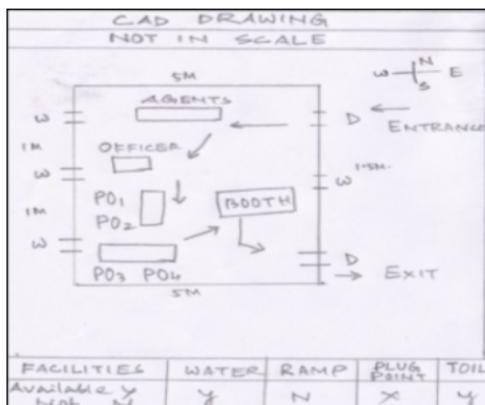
CAD DRAWING
NOT IN SCALE

5M

W N E S

AGENTS

W D ENTRANCE

1M OFFICER

W 1.5M W

1M PO1 PO2 BOOTH

W D

PO3 PO4 EXIT

5M

| FACILITIES | WATER | RAMP | PLUG POINT | TOIL |
|---|---|---|---|---|
| Available Y Not N | Y | N | X | Y |